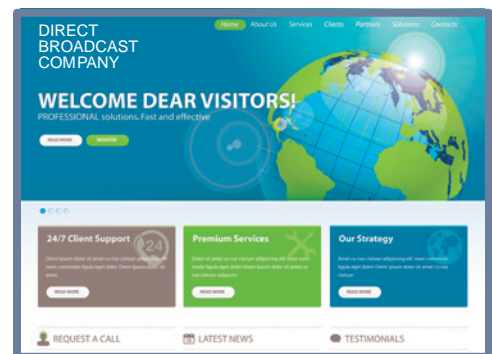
DIRECT BROADCAST COMPANY

Home About Us Services Clients Partners Solutions Contacts

WELCOME DEAR VISITORS!
PROFESSIONAL solutions. Fast and effective

READ MORE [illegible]

24/7 Client Support
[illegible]
READ MORE

Premium Services
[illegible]
READ MORE

Our Strategy
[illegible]
READ MORE

REQUEST A CALL

LATEST NEWS

TESTIMONIALS